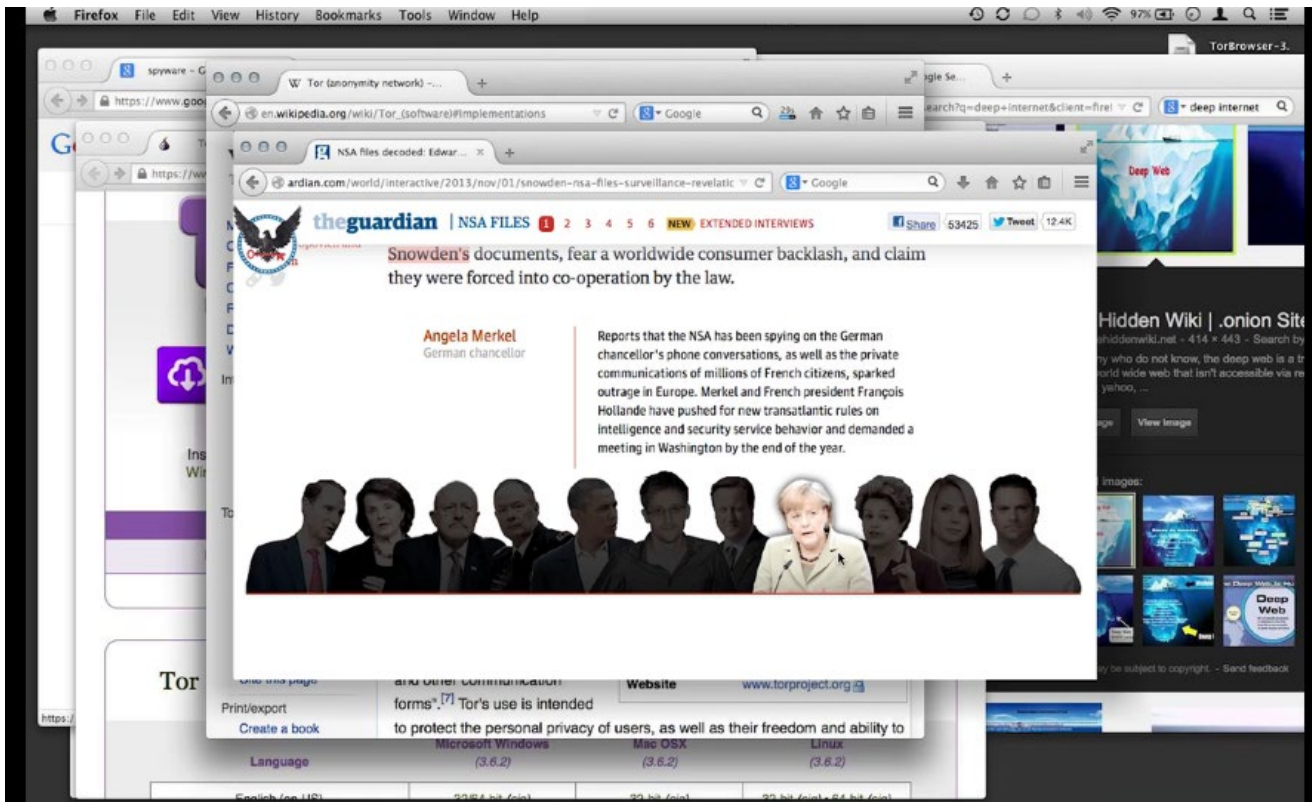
Firefox File Edit View History Bookmarks Tools Window Help

97%

TorBrowser-3.

spyware - G

https://www.goo

W Tor (anonymity network) -...

en.wikipedia.org/wiki/Tor_(software)#Implementations

Google

gle Se...

earch?q=deep+internet&client=firef

deep internet

NSA files decoded: Edwar...

ardian.com/world/interactive/2013/nov/01/snowden-nsa-files-surveillance-revelatic

Google

theguardian | NSA FILES 1 2 3 4 5 6 NEW EXTENDED INTERVIEWS

Share 53425 Tweet 12.4K

Snowden's documents, fear a worldwide consumer backlash, and claim they were forced into co-operation by the law.

Angela Merkel
German chancellor

Reports that the NSA has been spying on the German chancellor's phone conversations, as well as the private communications of millions of French citizens, sparked outrage in Europe. Merkel and French president François Hollande have pushed for new transatlantic rules on intelligence and security service behavior and demanded a meeting in Washington by the end of the year.

Deep Web

Hidden Wiki | .onion Site
hiddenwiki.net - 414 × 443 - Search by
y who do not know, the deep web is a t
orld wide web that isn't accessible via re
yahoo, ...

ge View image

images:

Deep Web

y be subject to copyright. - Send feedback

Tor

Ins
Wi

In

To

Print/export
Create a book

and other communication forms".[7] Tor's use is intended to protect the personal privacy of users, as well as their freedom and ability to

Website www.torproject.org

Language | Microsoft Windows (3.6.2) | Mac OSX (3.6.2) | Linux (3.6.2)

https:/